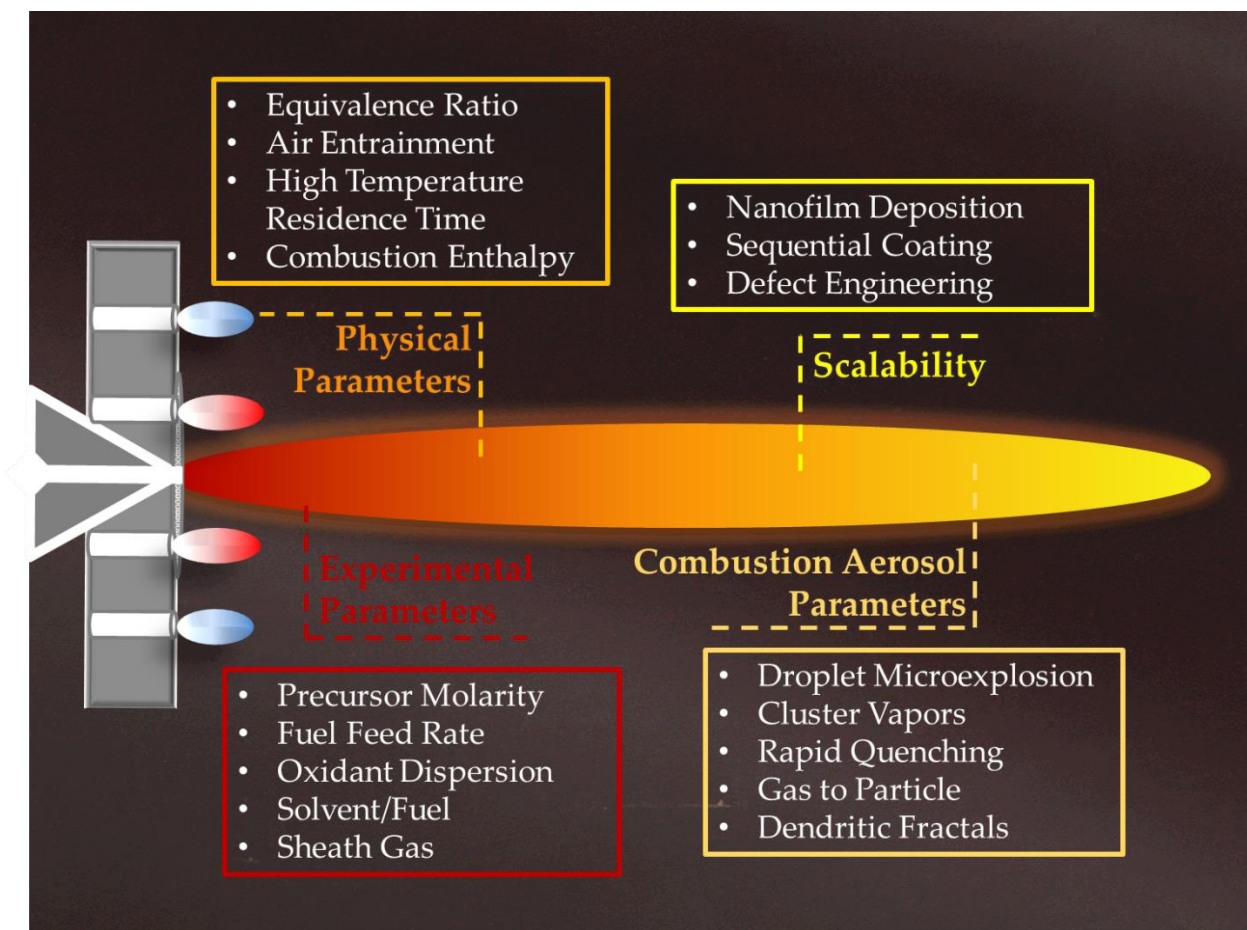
- Equivalence Ratio
- Air Entrainment
- High Temperature Residence Time
- Combustion Enthalpy

- Nanofilm Deposition
- Sequential Coating
- Defect Engineering

Physical Parameters

Scalability

Experimental Parameters

Combustion Aerosol Parameters

- Precursor Molarity
- Fuel Feed Rate
- Oxidant Dispersion
- Solvent/Fuel
- Sheath Gas

- Droplet Microexplosion
- Cluster Vapors
- Rapid Quenching
- Gas to Particle
- Dendritic Fractals